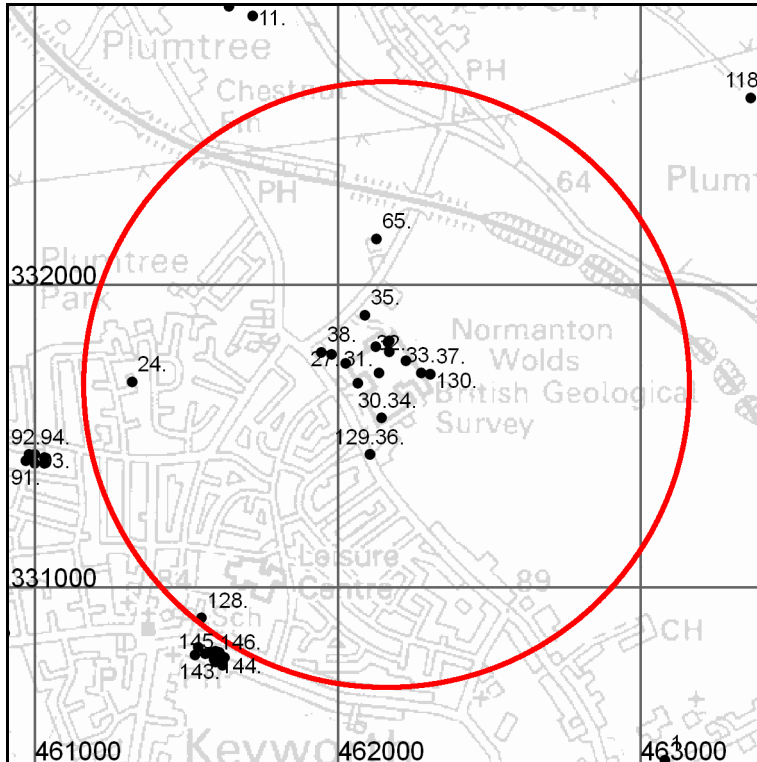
11.
Plumtree
PH
118
Chestnut
Fm
PH
64
Plumt
65.
Plumtree
Park
332000
35.
Normanton
38.
32.
Wolds
27.
31.
33.37.
24.
130.
British Geological
30.34.
Survey
129.36.
92.94.
93.
91.
Leisure
Centre
331000
89
128.
Sch
CH
145.146.
143.
144.
461000
Keyworth
462000
463000